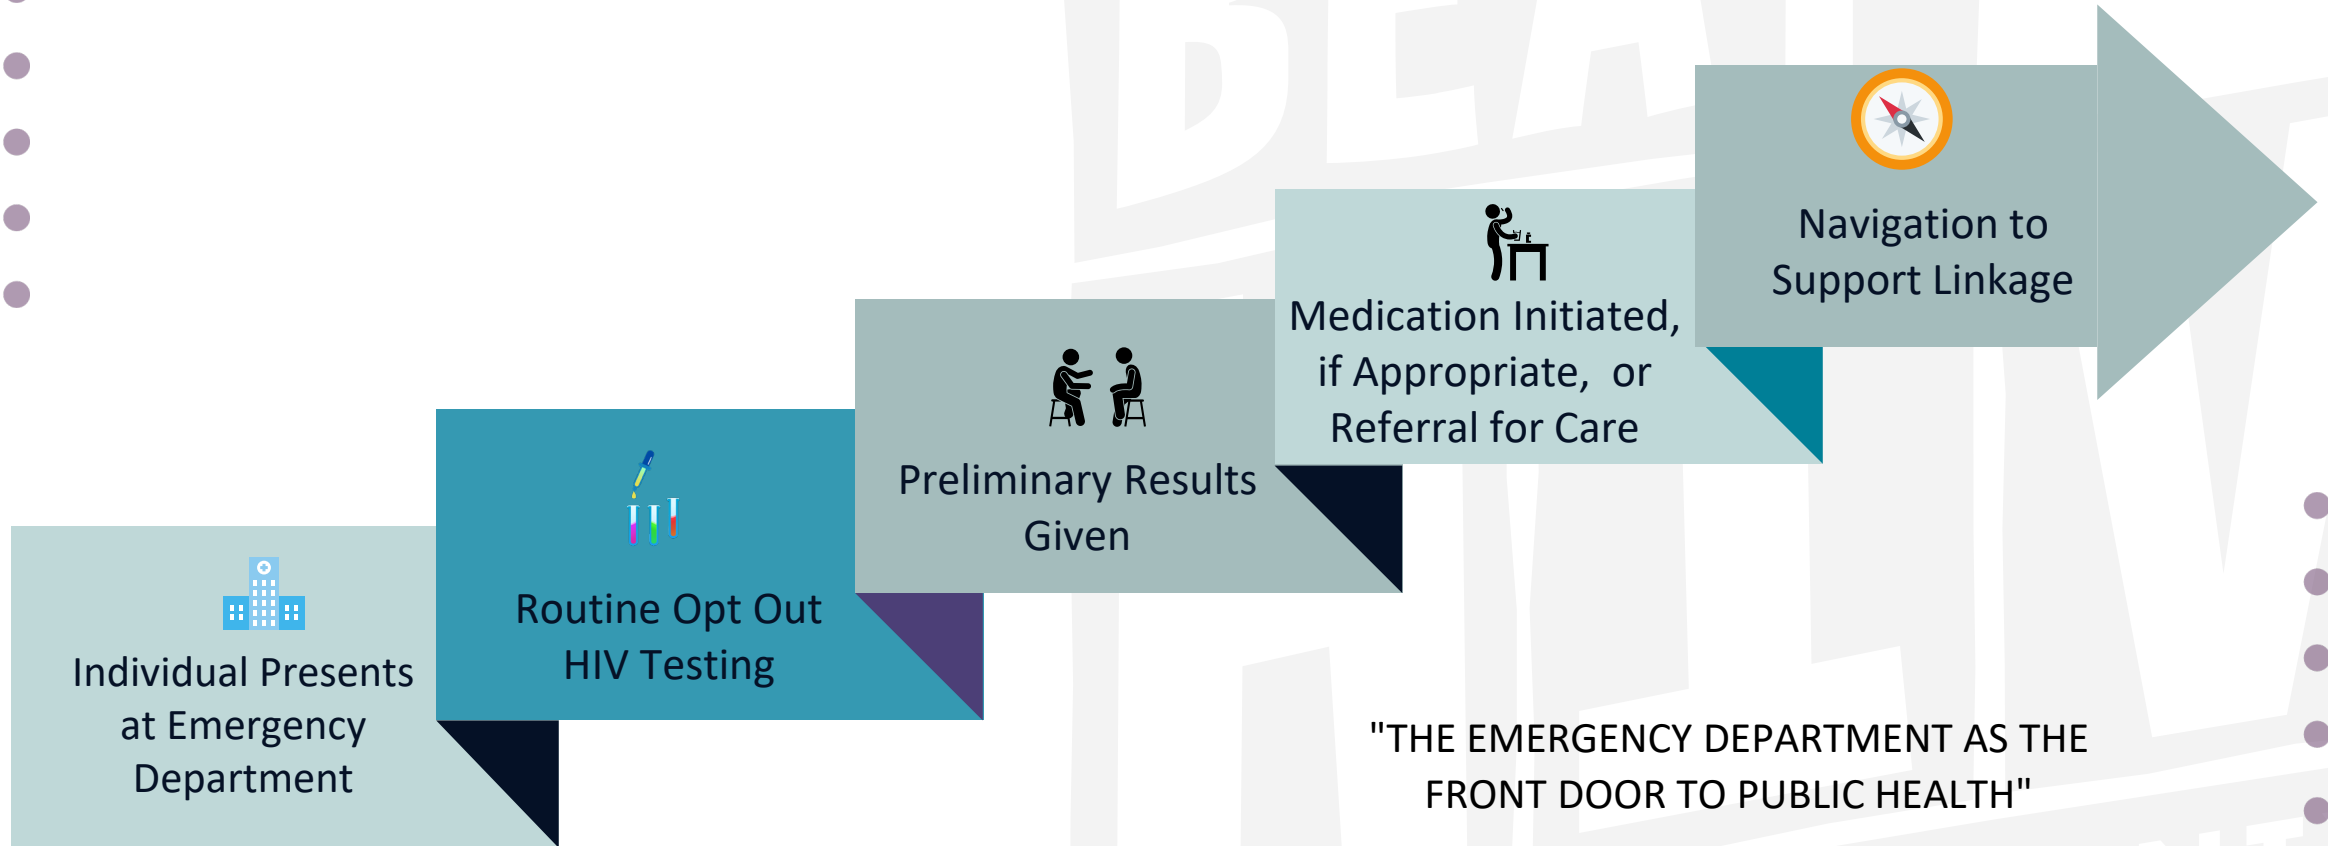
Individual Presents at Emergency Department

Routine Opt Out HIV Testing

Preliminary Results Given

Medication Initiated, if Appropriate, or Referral for Care

Navigation to Support Linkage

"THE EMERGENCY DEPARTMENT AS THE FRONT DOOR TO PUBLIC HEALTH"